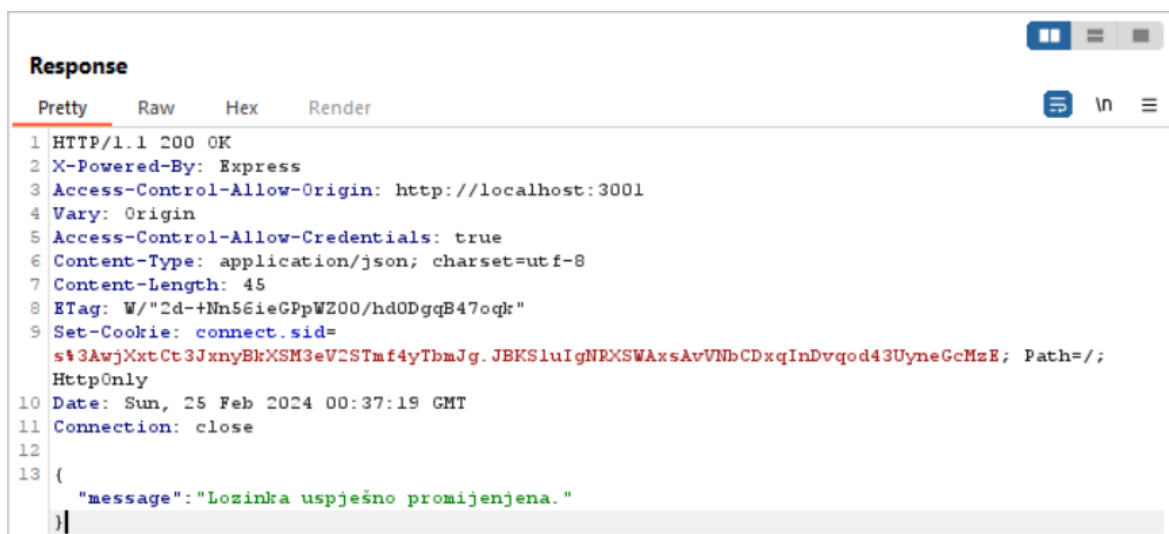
Response

Pretty Raw Hex Render

\n

1 HTTP/1.1 200 OK
2 X-Powered-By: Express
3 Access-Control-Allow-Origin: http://localhost:3001
4 Vary: Origin
5 Access-Control-Allow-Credentials: true
6 Content-Type: application/json; charset=utf-8
7 Content-Length: 45
8 ETag: W/"2d-+Nn56ieGPpWZ00/hdODgqB47oqk"
9 Set-Cookie: connect.sid=
s%3AwjXxtCt3JxnyBkXSM3eV2STmf4yTbmJg.JBKSluIgNRXSWAxsAvVNbCDxqInDvqod43UyneGcMzE; Path=/; HttpOnly
10 Date: Sun, 25 Feb 2024 00:37:19 GMT
11 Connection: close
12
13 {
"message":"Lozinka uspješno promijenjena."
}